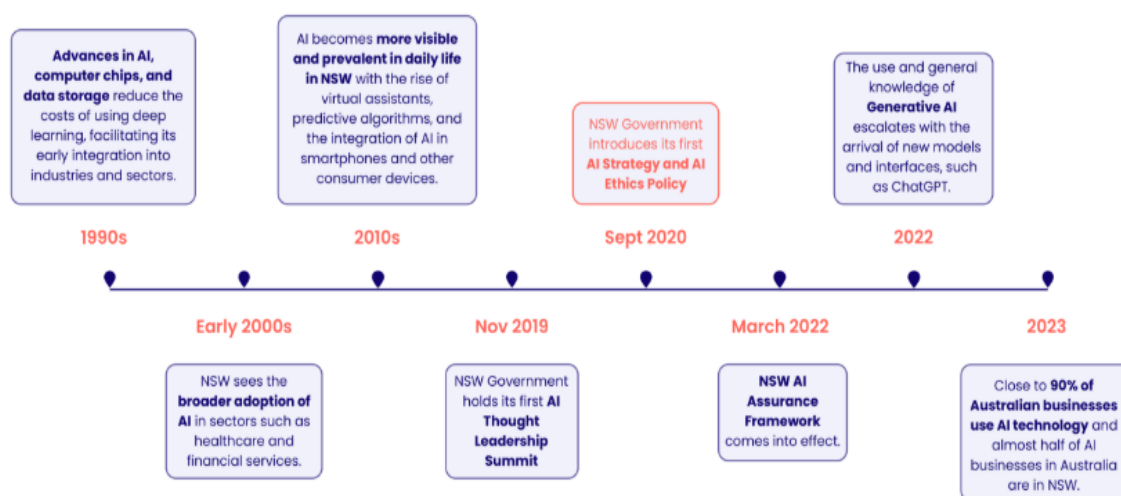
Advances in AI, computer chips, and data storage reduce the costs of using deep learning, facilitating its early integration into industries and sectors.

1990s

AI becomes more visible and prevalent in daily life in NSW with the rise of virtual assistants, predictive algorithms, and the integration of AI in smartphones and other consumer devices.

2010s

NSW Government introduces its first AI Strategy and AI Ethics Policy

Sept 2020

The use and general knowledge of Generative AI escalates with the arrival of new models and interfaces, such as ChatGPT.

2022

Early 2000s

NSW sees the broader adoption of AI in sectors such as healthcare and financial services.

Nov 2019

NSW Government holds its first AI Thought Leadership Summit

March 2022

NSW AI Assurance Framework comes into effect.

2023

Close to 90% of Australian businesses use AI technology and almost half of AI businesses in Australia are in NSW.